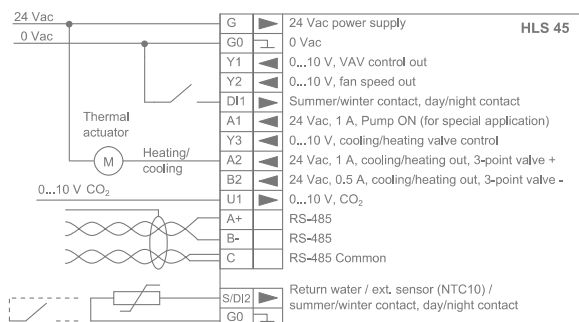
24 Vac
0 Vac
Thermal actuator
M
Heating/ cooling
0...10 V $CO_2$

| | | |
|---|---|---|
| G | | 24 Vac power supply |
| G0 | | 0 Vac |
| Y1 | | 0...10 V, VAV control out |
| Y2 | | 0...10 V, fan speed out |
| DI1 | | Summer/winter contact, day/night contact |
| A1 | | 24 Vac, 1 A, Pump ON (for special application) |
| Y3 | | 0...10 V, cooling/heating valve control |
| A2 | | 24 Vac, 1 A, cooling/heating out, 3-point valve + |
| B2 | | 24 Vac, 0.5 A, cooling/heating out, 3-point valve - |
| U1 | | 0...10 V, $CO_2$ |
| A+ | | RS-485 |
| B- | | RS-485 |
| C | | RS-485 Common |
| S/DI2 | | Return water / ext. sensor (NTC10) / summer/winter contact, day/night contact |
| G0 | | |

HLS 45